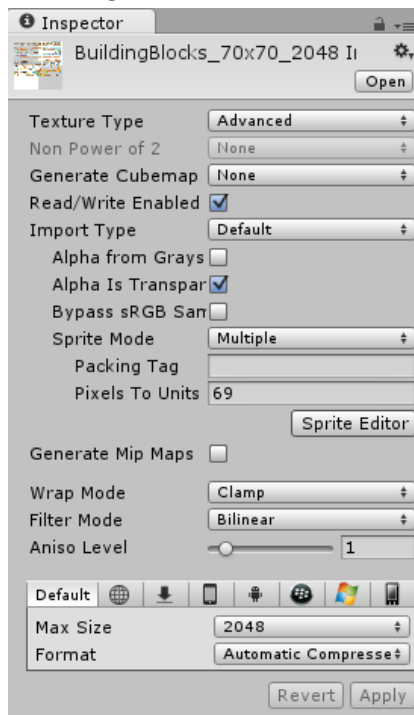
Inspector

BuildingBlocks_70x70_2048 I

Open

Texture Type | Advanced
Non Power of 2 | None
Generate Cubemap | None
Read/Write Enabled
Import Type | Default
Alpha from Grays
Alpha Is Transpar
Bypass sRGB San
Sprite Mode | Multiple
Packing Tag
Pixels To Units | 69

Sprite Editor

Generate Mip Maps

Wrap Mode | Clamp
Filter Mode | Bilinear
Aniso Level | 1

Default

Max Size | 2048
Format | Automatic Compresse

Revert | Apply